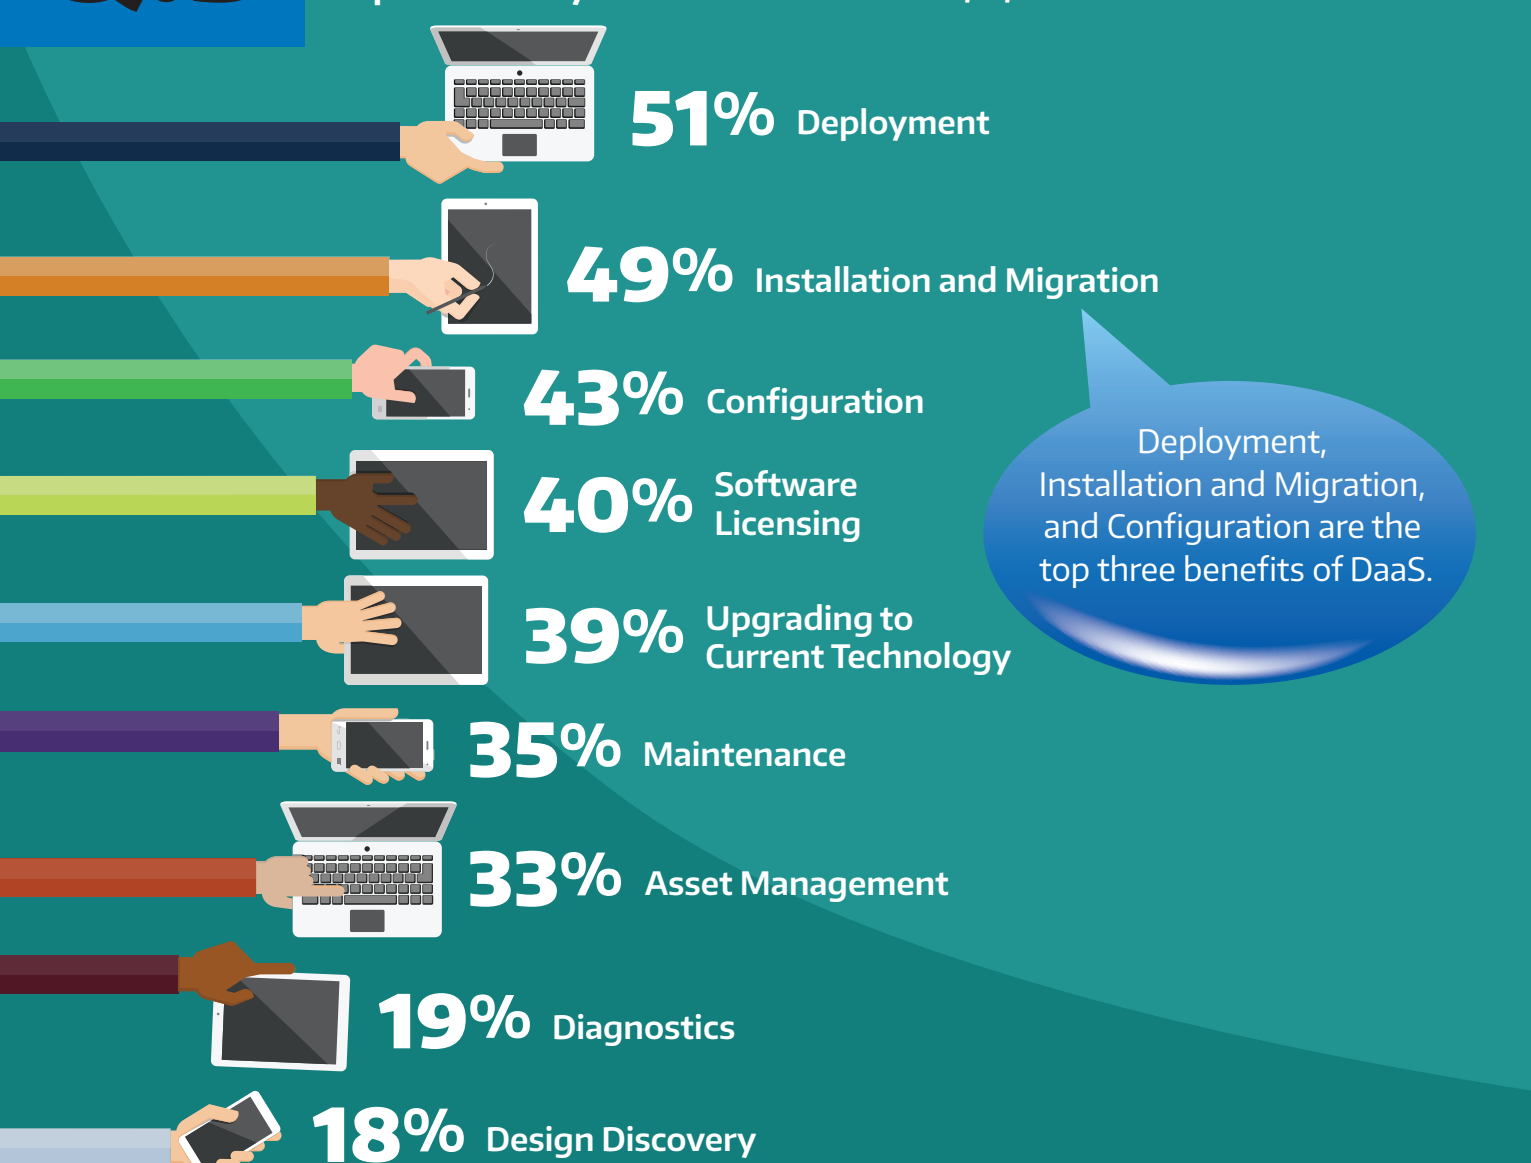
51% Deployment

49% Installation and Migration

43% Configuration

40% Software Licensing

39% Upgrading to Current Technology

35% Maintenance

33% Asset Management

19% Diagnostics

18% Design Discovery

Deployment, Installation and Migration, and Configuration are the top three benefits of DaaS.